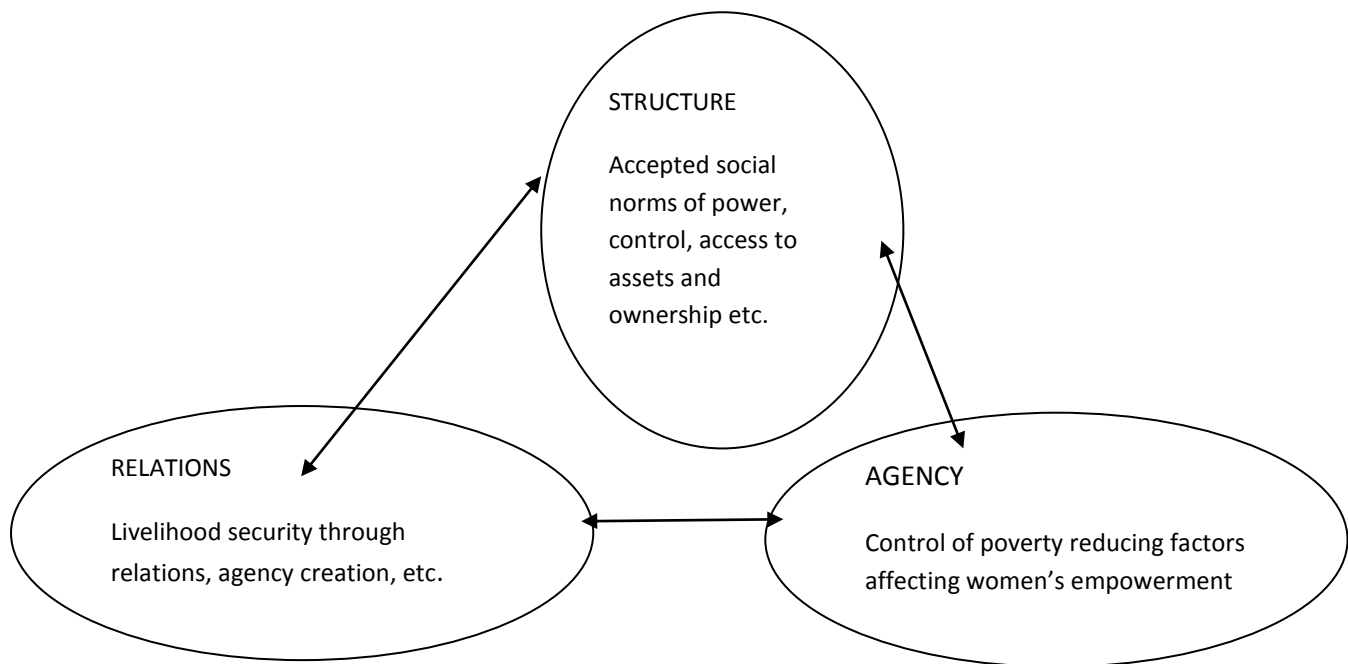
STRUCTURE

Accepted social norms of power, control, access to assets and ownership etc.

RELATIONS

Livelihood security through relations, agency creation, etc.

AGENCY

Control of poverty reducing factors affecting women's empowerment